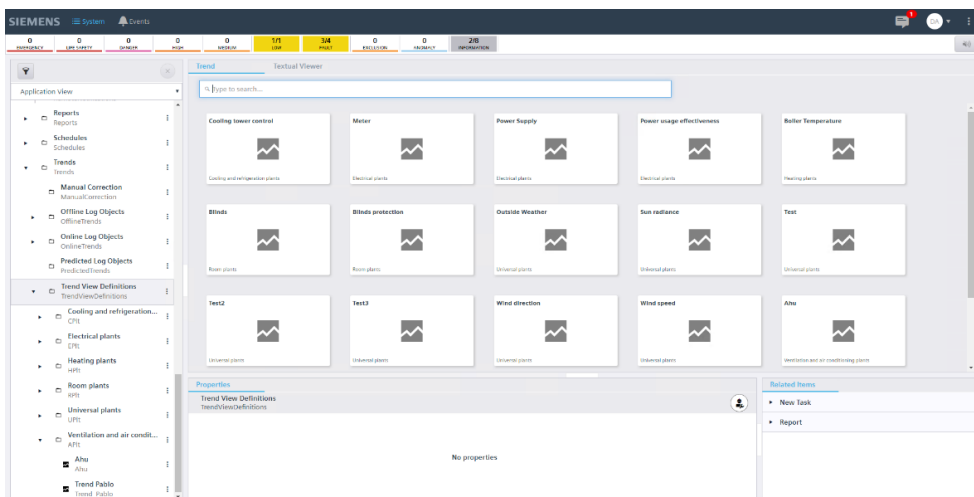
SIEMENS System Events

1 DA

0 EMERGENCY | 0 LIFE SAFETY | 0 DANGER | 0 HIGH | 0 MEDIUM | 1/1 LOW | 3/4 FAULT | 0 EXCLUSION | 0 SAVINGS | 2/8 INFORMATION

Application view

Reports
Reports
Schedules
Schedules
Trends
Trends
Manual Correction
ManualCorrection
Offline Log Objects
OfflineTrends
Online Log Objects
OnlineTrends
Predicted Log Objects
PredictedTrends
Trend View Definitions
TrendViewDefinitions
Cooling and refrigeration...
CPlt
Electrical plants
EPlt
Heating plants
HPlt
Room plants
RPlt
Universal plants
UPlt
Ventilation and air condit...
APlt
Ahu
Ahu
Trend Pablo
Trend Pablo

Trend | Textual Viewer

Type to search...

Cooling tower control
Cooling and refrigeration plants

Meter
Electrical plants

Power Supply
Electrical plants

Power usage effectiveness
Electrical plants

Boiler Temperature
Heating plants

Blinds
Room plants

Blinds protection
Room plants

Outside Weather
Universal plants

Sun radiance
Universal plants

Test
Universal plants

Test2
Universal plants

Test3
Universal plants

Wind direction
Universal plants

Wind speed
Universal plants

Ahu
Ventilation and air conditioning plants

Properties
Trend View Definitions
TrendViewDefinitions

No properties

Related Items
New Task
Report